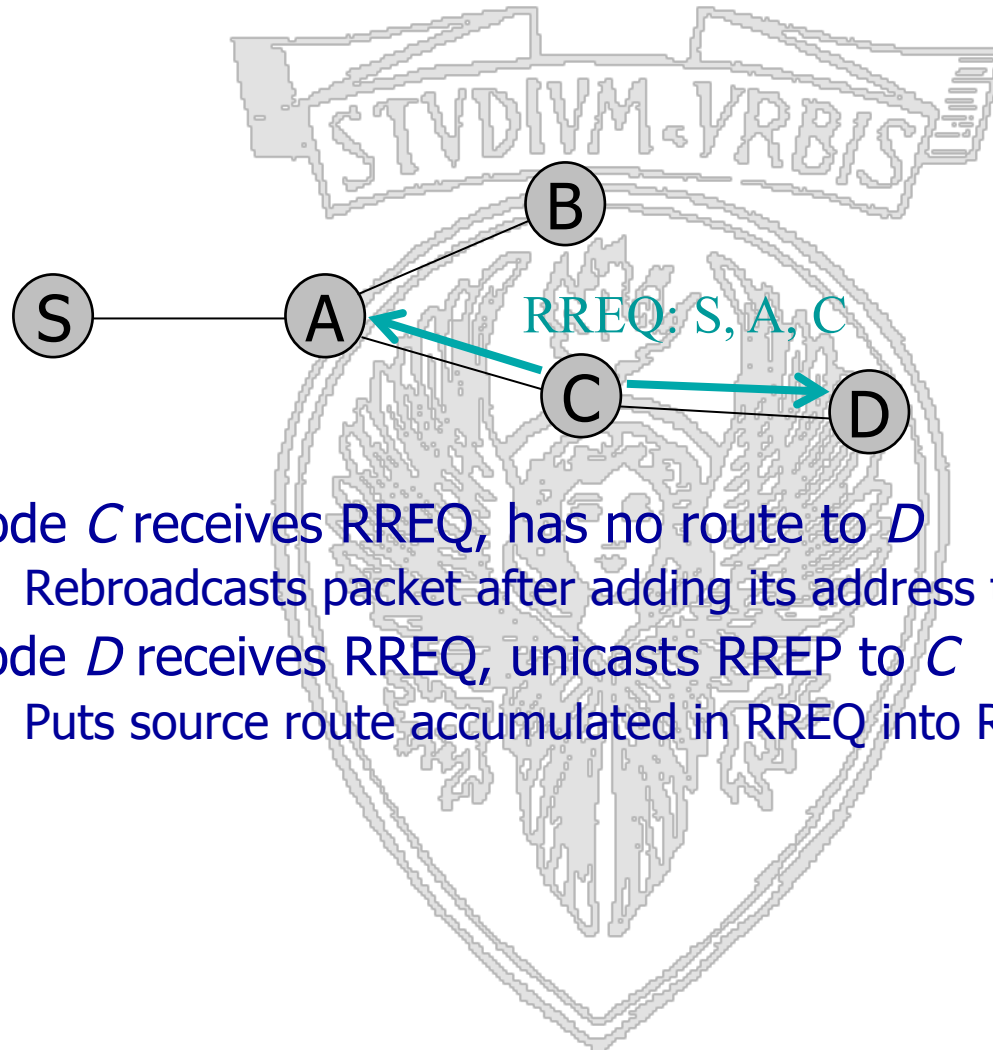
STVDIVM-VRBIS

B

S

A

RREQ: S, A, C

C

D

ode *C* receives RREQ, has no route to *D*

Rebroadcasts packet after adding its address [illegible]

ode *D* receives RREQ, unicasts RREP to *C*

Puts source route accumulated in RREQ into R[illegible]